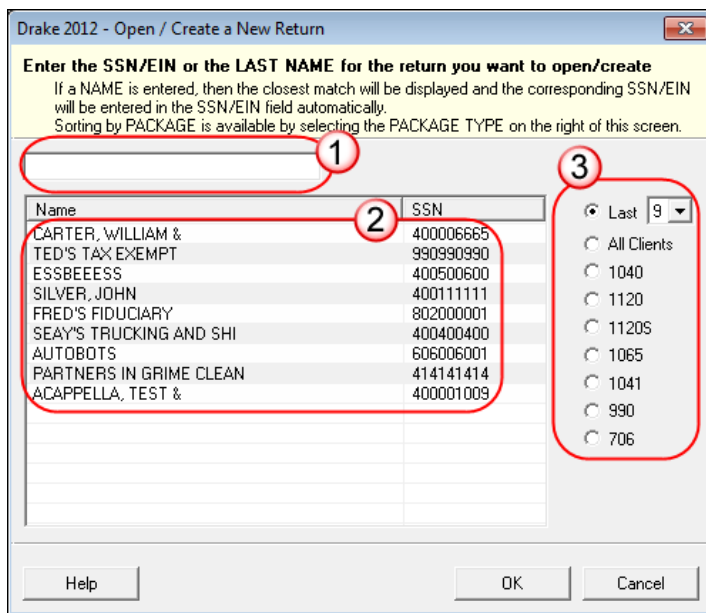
Drake 2012 - Open / Create a New Return

Enter the SSN/EIN or the LAST NAME for the return you want to open/create

If a NAME is entered, then the closest match will be displayed and the corresponding SSN/EIN will be entered in the SSN/EIN field automatically.

Sorting by PACKAGE is available by selecting the PACKAGE TYPE on the right of this screen.

1

2

3

| Name | SSN |
|---|---|
| CARTER, WILLIAM & | 400006665 |
| TED'S TAX EXEMPT | 990990990 |
| ESSBEEESS | 400500600 |
| SILVER, JOHN | 400111111 |
| FRED'S FIDUCIARY | 802000001 |
| SEAY'S TRUCKING AND SHI | 400400400 |
| AUTOBOTS | 606006001 |
| PARTNERS IN GRIME CLEAN | 414141414 |
| ACAPPELLA, TEST & | 400001009 |

Last 9
All Clients
1040
1120
1120S
1065
1041
990
706

Help

OK

Cancel